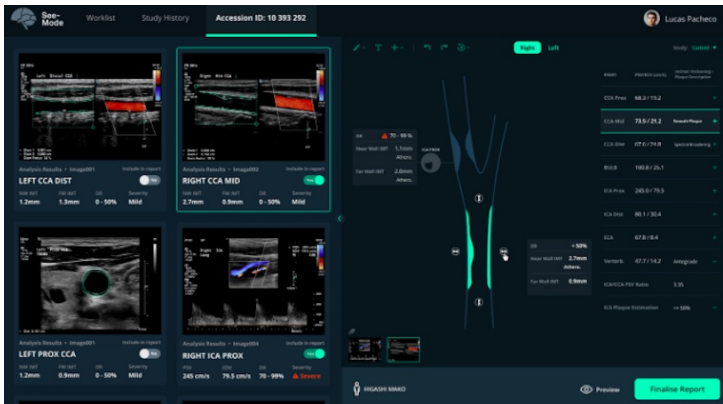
See-Mode

Worklist

Study History

Accession ID: 10 393 292

Lucas Pacheco

Analysis Results • Image001

Include in report

LEFT CCA DIST

NW IMT 1.2mm

FW IMT 1.3mm

DR 0 - 50%

Severity Mild

Analysis Results • Image002

Include in report

RIGHT CCA MID

NW IMT 2.7mm

FW IMT 0.9mm

DR 0 - 50%

Severity Mild

Analysis Results • Image001

Include in report

LEFT PROX CCA

NW IMT 1.2mm

FW IMT 0.9mm

DR 0 - 50%

Severity Mild

Analysis Results • Image004

Include in report

RIGHT ICA PROX

PSV 245 cm/s

EDV 79.5 cm/s

DR 70 - 99%

Severity Severe

Right

Left

Study

DR 70 - 99%

Near Wall IMT 5.1mm

Far Wall IMT 2.6mm

DR < 50%

Near Wall IMT 2.7mm

Far Wall IMT 0.9mm

| | PSV/EDV (cm/s) | |
|---|---|---|
| CCA Prox | 68.3 / 19.2 | |
| CCA Mid | 73.5 / 21.2 | Smooth Plaque |
| CCA Dist | 67.0 / 18.6 | |
| BULB | 100.8 / 25.1 | |
| ICA Prox | 245.0 / 79.5 | |
| ICA Mid | 80.1 / 30.4 | |
| ECA | 67.8 / 8.4 | |
| Vertebr. | 47.7 / 14.2 | Antegrade |
| ICA/CCA PSV Ratio | | 3.35 |
| ICA Plaque Estimation | | >= 50% |

HIGASHI MAKO

Preview

Finalise Report